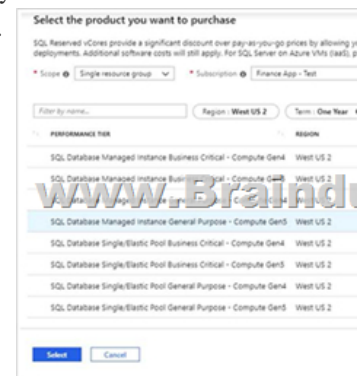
Select the product you want to purchase

SQL Reserved vCores provide a significant discount over pay-as-you-go prices by allowing y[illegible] deployments. Additional software costs will still apply. For SQL Server on Azure VMs (IaaS), p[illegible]

* Scope ⓘ Single resource group

* Subscription ⓘ Finance App - Test

Filter by name...

Region : West US 2

Term : One Year

| PERFORMANCE TIER | REGION |
|---|---|
| SQL Database Managed Instance Business Critical - Compute Gen4 | West US 2 |
| SQL Database Managed Instance Business Critical - Compute Gen5 | West US 2 |
| SQL Database Managed Instance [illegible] | West US 2 |
| SQL Database Managed Instance General Purpose - Compute Gen5 | West US 2 |
| SQL Database Single/Elastic Pool Business Critical - Compute Gen4 | West US 2 |
| SQL Database Single/Elastic Pool Business Critical - Compute Gen5 | West US 2 |
| SQL Database Single/Elastic Pool General Purpose - Compute Gen4 | West US 2 |
| SQL Database Single/Elastic Pool General Purpose - Compute Gen5 | West US 2 |

www.Braindu

Select Cancel